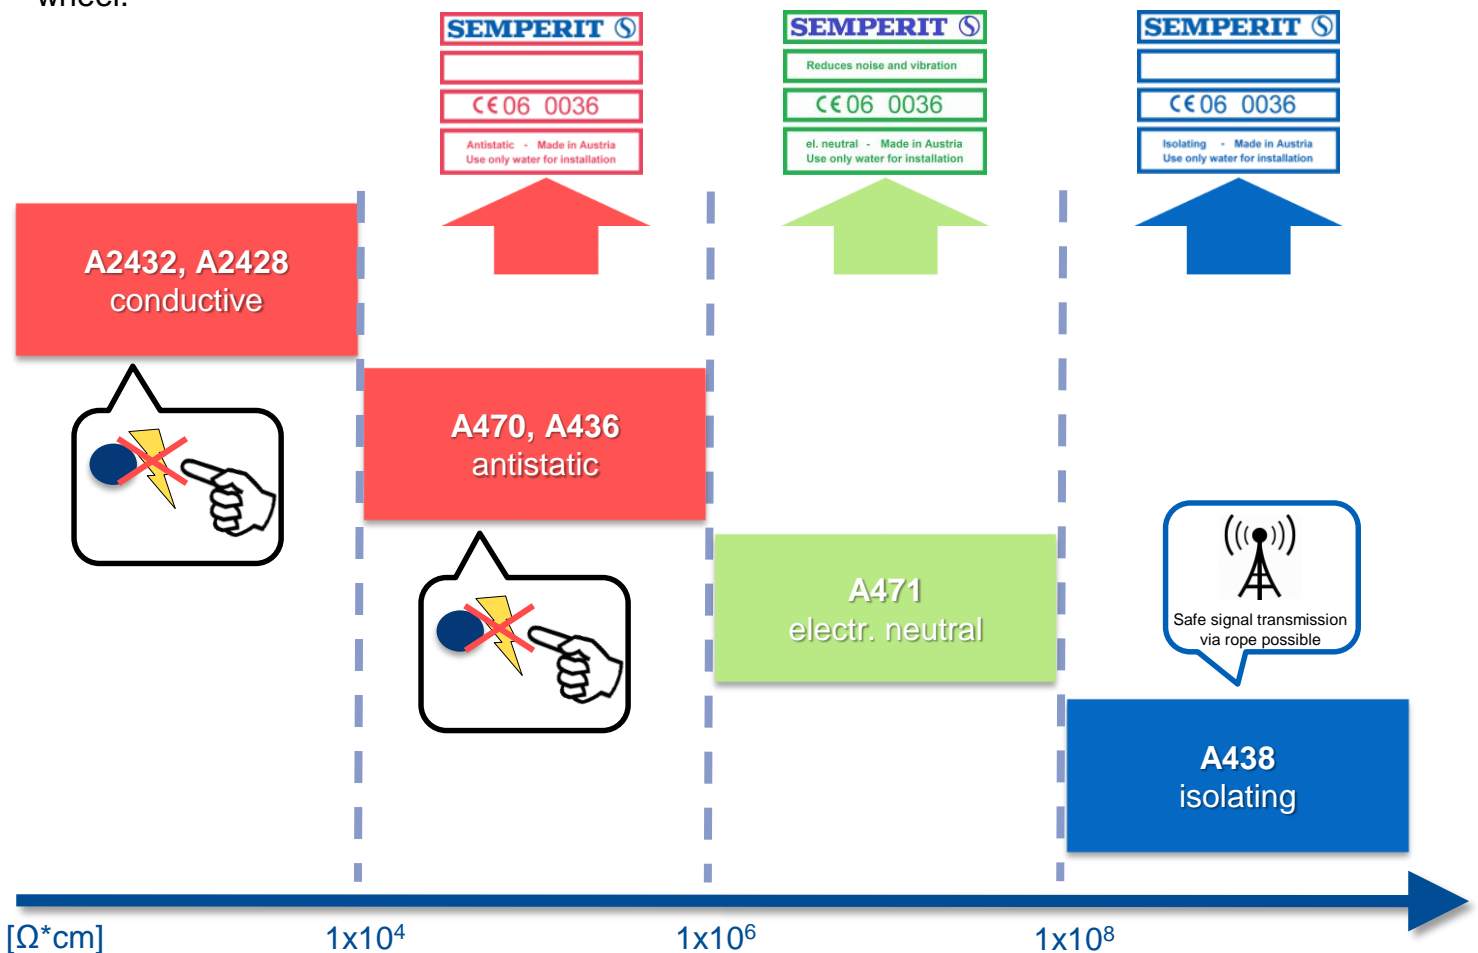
SEMPERIT

CE 06 0036

Antistatic - Made in Austria
Use only water for installation

SEMPERIT

Reduces noise and vibration

CE 06 0036

el. neutral - Made in Austria
Use only water for installation

SEMPERIT

CE 06 0036

Isolating - Made in Austria
Use only water for installation

A2432, A2428
conductive

A470, A436
antistatic

A471
electr. neutral

Safe signal transmission via rope possible

A438
isolating

[Ω*cm]

$1x10^4$

$1x10^6$

$1x10^8$